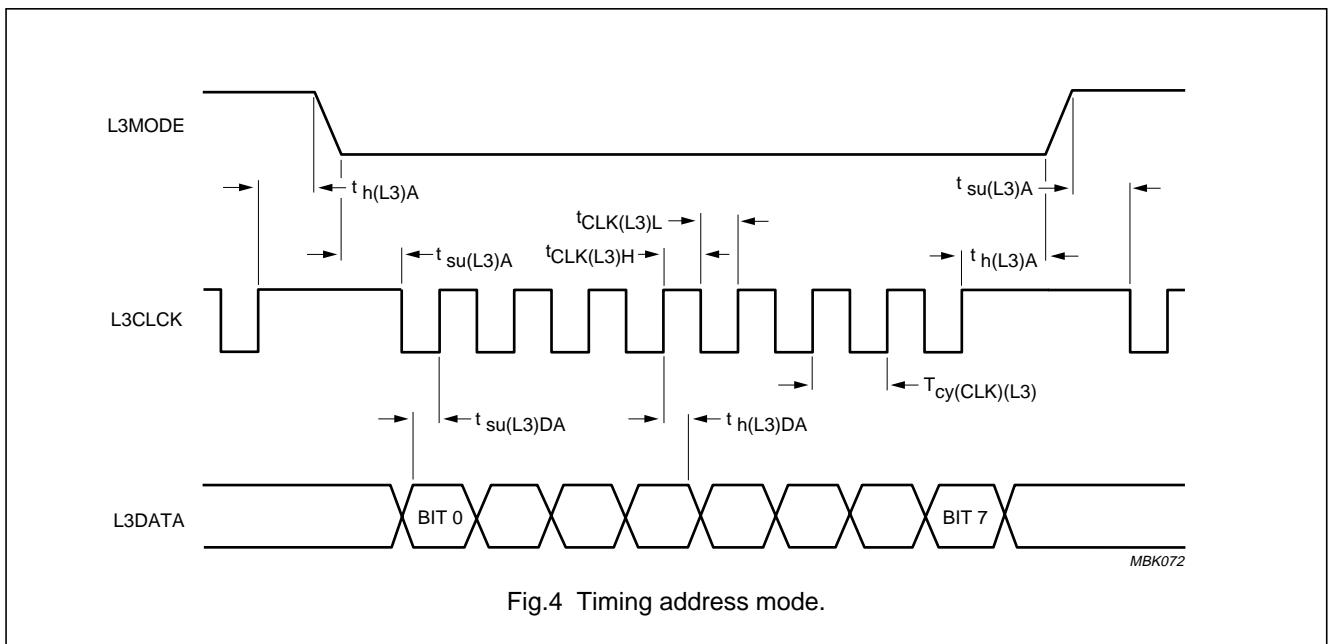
L3MODE

$t_{h(L3)A}$

$t_{su(L3)A}$

$t_{CLK(L3)L}$

$t_{su(L3)A}$

$t_{CLK(L3)H}$

$t_{h(L3)A}$

L3CLCK

$T_{cy(CLK)(L3)}$

$t_{su(L3)DA}$

$t_{h(L3)DA}$

L3DATA

BIT 0

BIT 7

MBK072

Fig.4 Timing address mode.